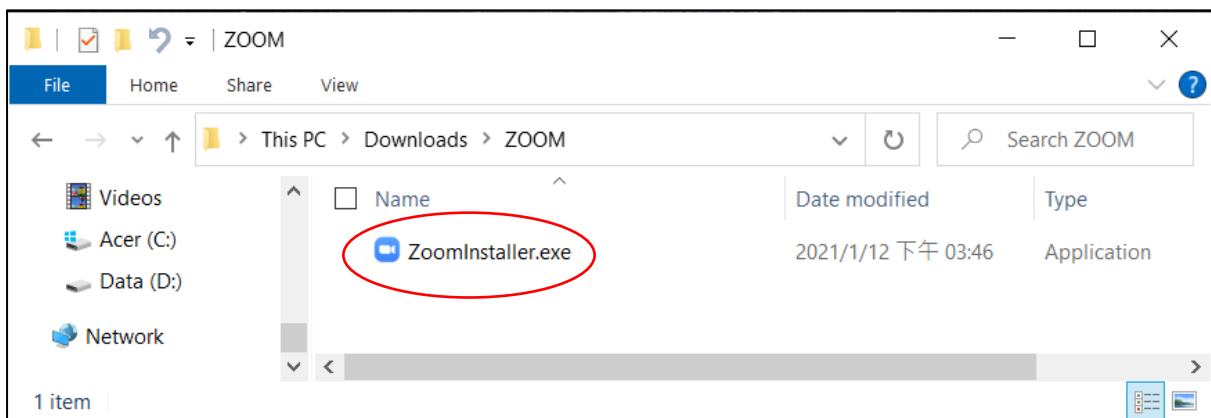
ZOOM

File Home Share View

This PC > Downloads > ZOOM

Search ZOOM

Videos
Acer (C:)
Data (D:)
Network

| Name | Date modified | Type |
|---|---|---|
| ZoomInstaller.exe | 2021/1/12 下午 03:46 | Application |

1 item